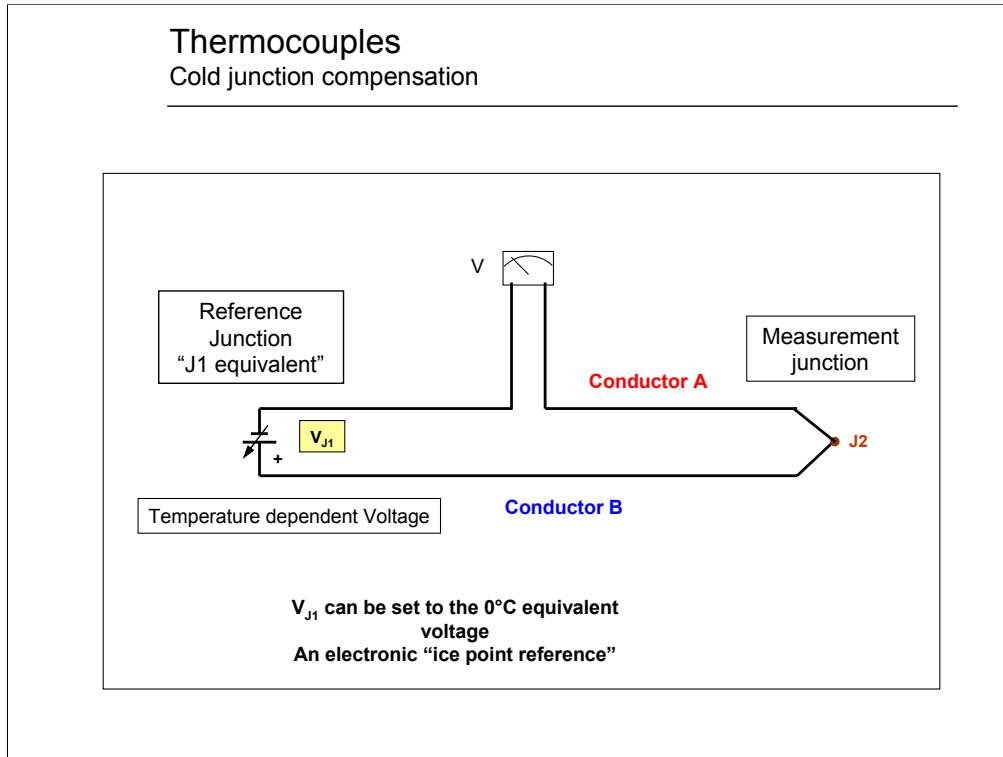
Thermocouples
Cold junction compensation

V

Reference Junction "J1 equivalent"

Measurement junction

Conductor A

$V_{J1}$

+

J2

Temperature dependent Voltage

Conductor B

$V_{J1}$ can be set to the 0°C equivalent voltage
An electronic "ice point reference"